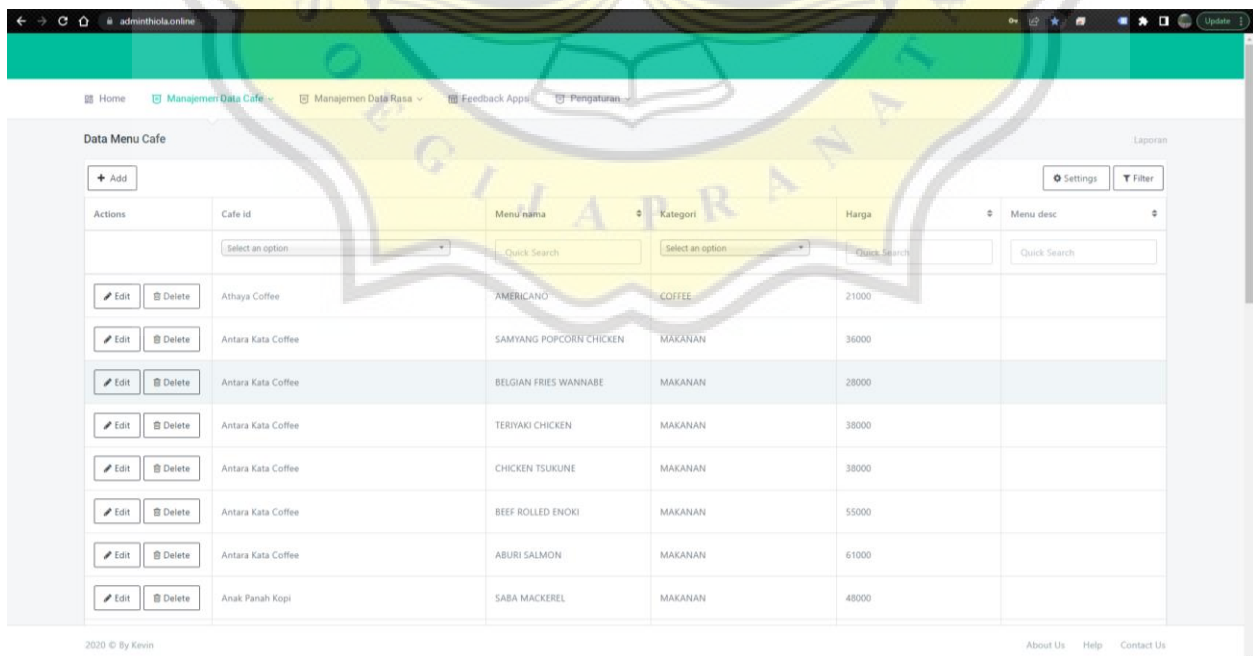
adminthiola.online

Update

Home Manajemen Data Cafe Manajemen Data Rasa Feedback Apps Pengaturan

Data Menu Cafe

Laporan

+ Add

Settings Filter

| Actions | Cafe id | Menu nama | Kategori | Harga | Menu desc |
|---|---|---|---|---|---|
| | Select an option | Quick Search | Select an option | Quick Search | Quick Search |
| Edit Delete | Athaya Coffee | AMERICANO | COFFEE | 21000 | |
| Edit Delete | Antara Kata Coffee | SAMYANG POPCORN CHICKEN | MAKANAN | 36000 | |
| Edit Delete | Antara Kata Coffee | BELGIAN FRIES WANNABE | MAKANAN | 28000 | |
| Edit Delete | Antara Kata Coffee | TERIYAKI CHICKEN | MAKANAN | 38000 | |
| Edit Delete | Antara Kata Coffee | CHICKEN TSUKUNE | MAKANAN | 38000 | |
| Edit Delete | Antara Kata Coffee | BEEF ROLLED ENOKI | MAKANAN | 55000 | |
| Edit Delete | Antara Kata Coffee | ABURI SALMON | MAKANAN | 61000 | |
| Edit Delete | Anak Panah Kopi | SABA MACKEREL | MAKANAN | 48000 | |

2020 © By Kevin

About Us Help Contact Us